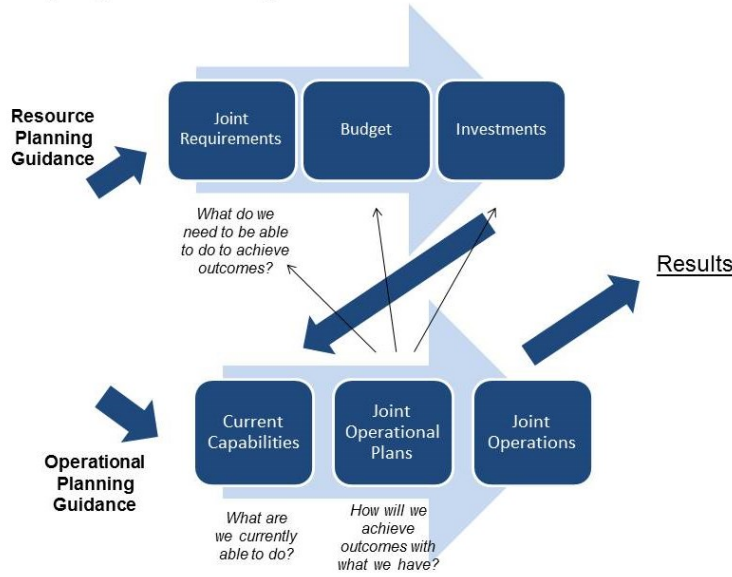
Resource Planning Guidance

Joint Requirements

Budget

Investments

What do we need to be able to do to achieve outcomes?

Results

Operational Planning Guidance

Current Capabilities

Joint Operational Plans

Joint Operations

What are we currently able to do?

How will we achieve outcomes with what we have?